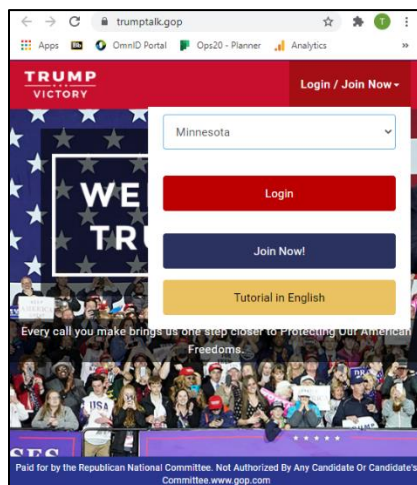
trumptalk.gop

Apps OmniID Portal Ops20 - Planner Analytics

TRUMP VICTORY

Login / Join Now

Minnesota

Login

Join Now!

Tutorial in English

WE TRU

Every call you make brings us one step closer to Protecting Our American Freedoms.

USA

Paid for by the Republican National Committee. Not Authorized By Any Candidate Or Candidate's Committee.www.gop.com